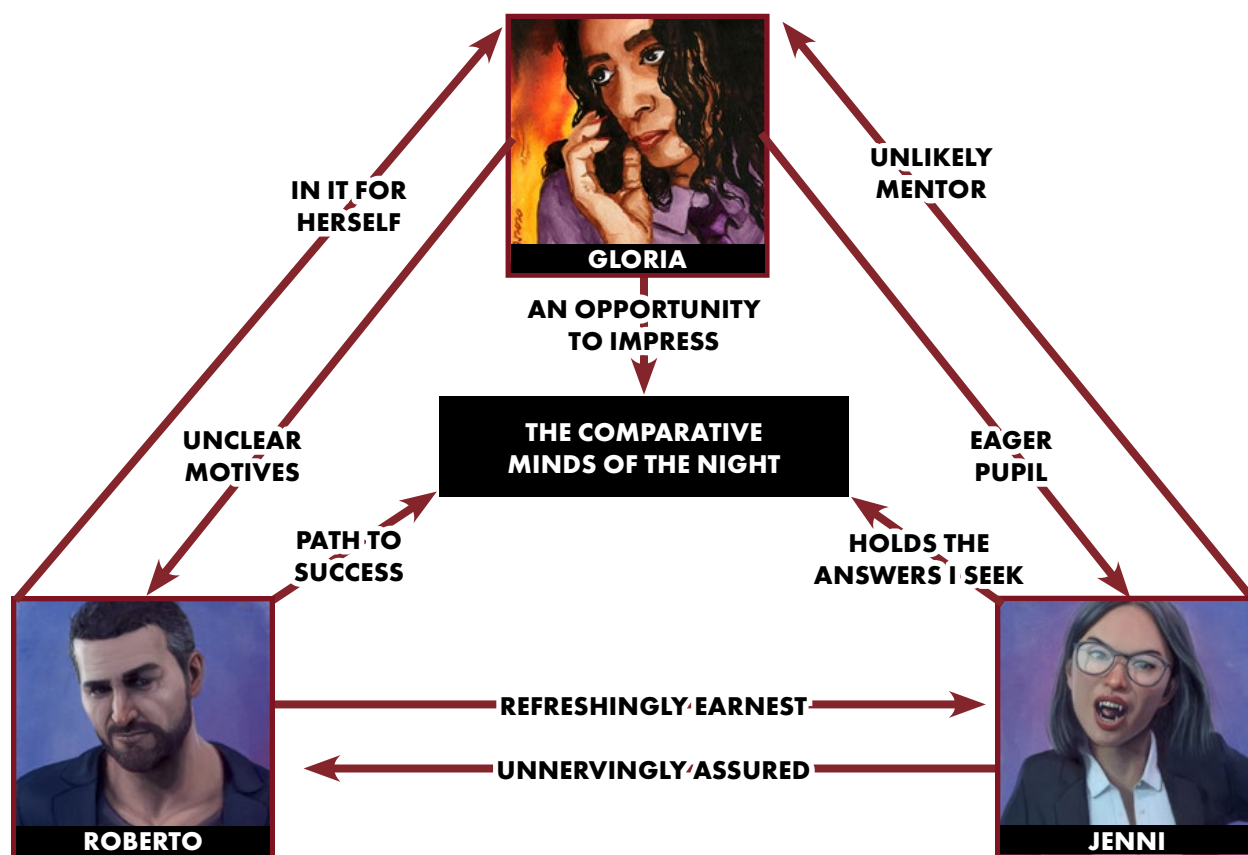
GLORIA

IN IT FOR HERSELF

UNLIKELY MENTOR

AN OPPORTUNITY TO IMPRESS

THE COMPARATIVE MINDS OF THE NIGHT

UNCLEAR MOTIVES

EAGER PUPIL

PATH TO SUCCESS

HOLDS THE ANSWERS I SEEK

REFRESHINGLY EARNEST

UNNERVINGLY ASSURED

ROBERTO

JENNI